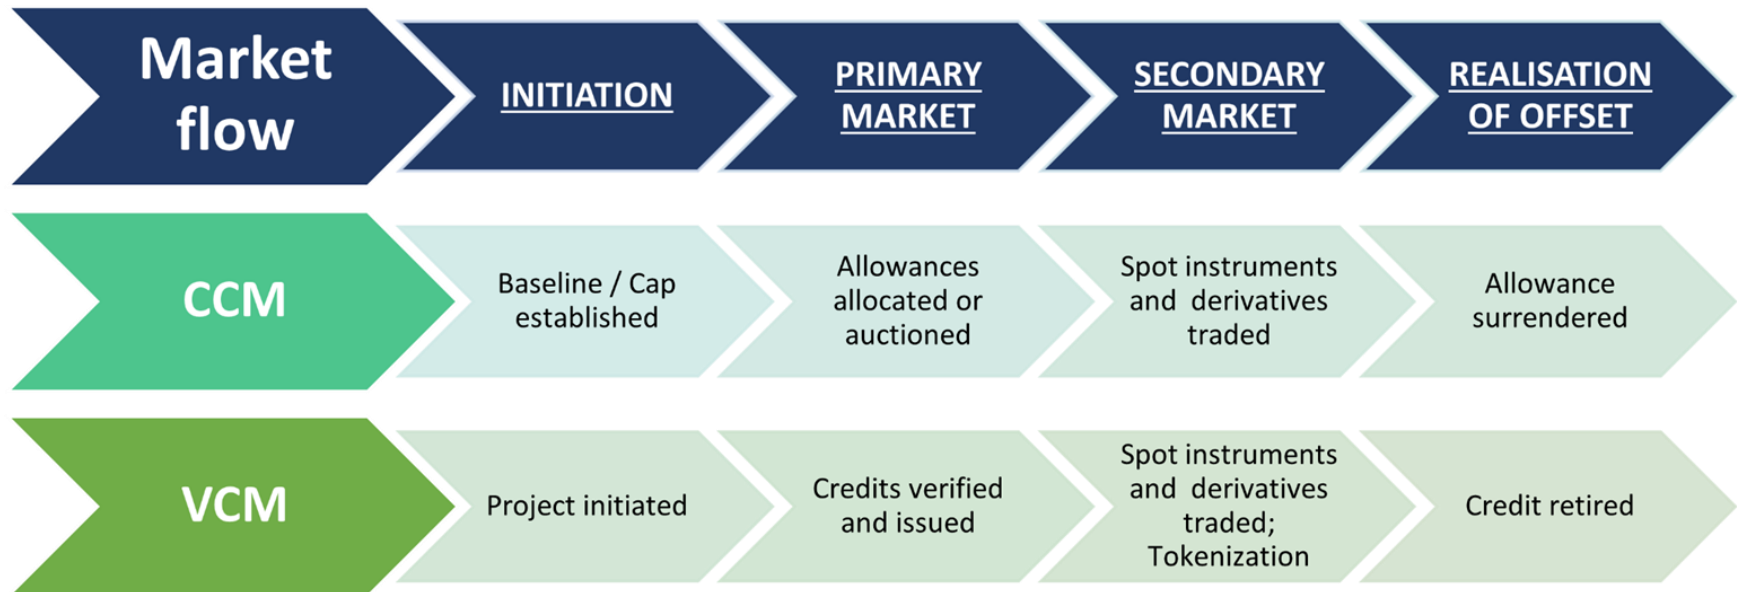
| Market flow | INITIATION | PRIMARY MARKET | SECONDARY MARKET | REALISATION OF OFFSET |
|---|---|---|---|---|
| CCM | Baseline / Cap established | Allowances allocated or auctioned | Spot instruments and derivatives traded | Allowance surrendered |
| VCM | Project initiated | Credits verified and issued | Spot instruments and derivatives traded; Tokenization | Credit retired |